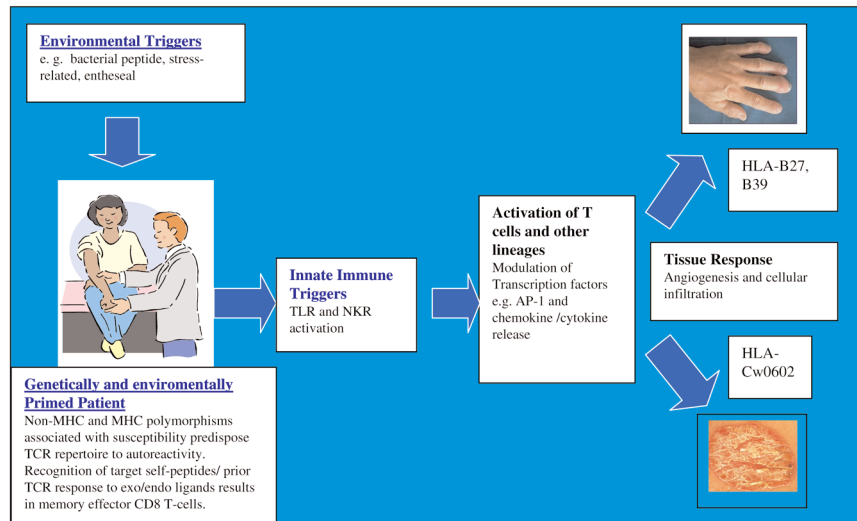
Environmental Triggers
e. g. bacterial peptide, stress-related, entheseal

Genetically and enviromentally Primed Patient
Non-MHC and MHC polymorphisms associated with susceptibility predispose TCR repertoire to autoreactivity. Recognition of target self-peptides/ prior TCR response to exo/endo ligands results in memory effector CD8 T-cells.

Innate Immune Triggers
TLR and NKR activation

Activation of T cells and other lineages
Modulation of Transcription factors e.g. AP-1 and chemokine /cytokine release

HLA-B27, B39

Tissue Response
Angiogenesis and cellular infiltration

HLA-Cw0602